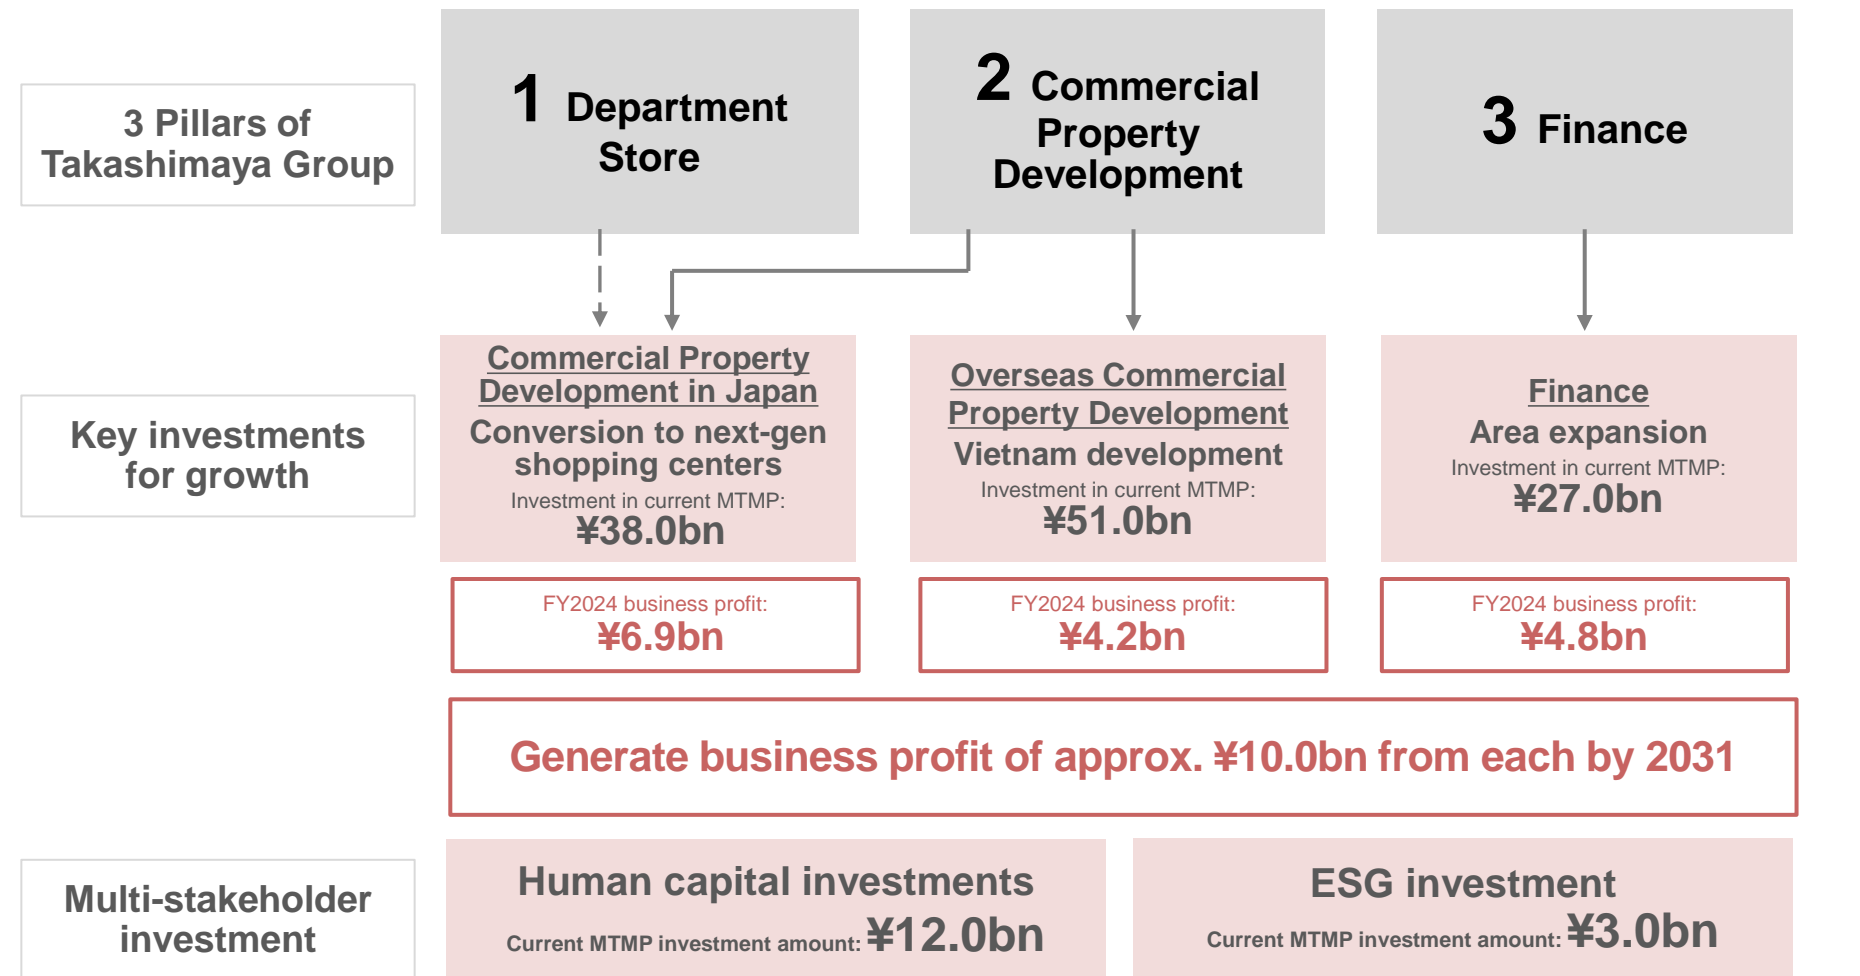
3 Pillars of Takashimaya Group

1 Department Store

2 Commercial Property Development

3 Finance

Key investments for growth

Commercial Property Development in Japan
Conversion to next-gen shopping centers
Investment in current MTMP:
¥38.0bn

Overseas Commercial Property Development
Vietnam development
Investment in current MTMP:
¥51.0bn

Finance
Area expansion
Investment in current MTMP:
¥27.0bn

FY2024 business profit:
¥6.9bn

FY2024 business profit:
¥4.2bn

FY2024 business profit:
¥4.8bn

Generate business profit of approx. ¥10.0bn from each by 2031

Multi-stakeholder investment

Human capital investments
Current MTMP investment amount: ¥12.0bn

ESG investment
Current MTMP investment amount: ¥3.0bn